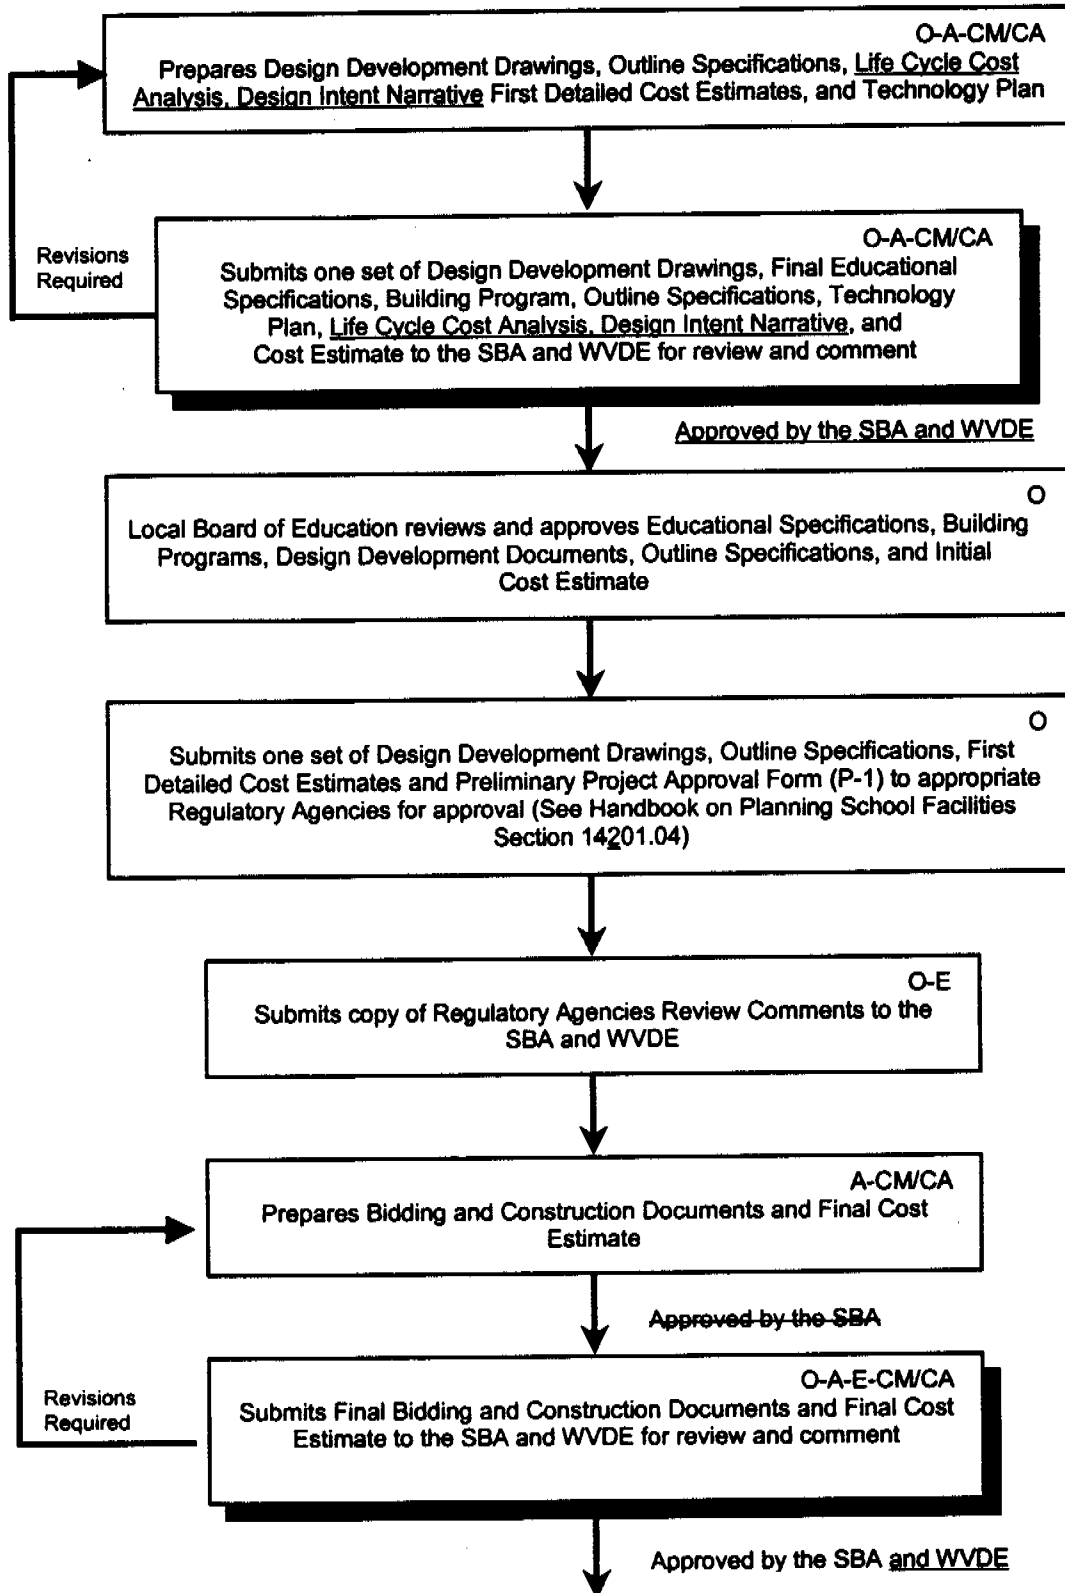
O-A-CM/CA
Prepares Design Development Drawings, Outline Specifications, Life Cycle Cost Analysis, Design Intent Narrative First Detailed Cost Estimates, and Technology Plan

Revisions Required

O-A-CM/CA
Submits one set of Design Development Drawings, Final Educational Specifications, Building Program, Outline Specifications, Technology Plan, Life Cycle Cost Analysis, Design Intent Narrative, and Cost Estimate to the SBA and WVDE for review and comment

Approved by the SBA and WVDE

O
Local Board of Education reviews and approves Educational Specifications, Building Programs, Design Development Documents, Outline Specifications, and Initial Cost Estimate

O
Submits one set of Design Development Drawings, Outline Specifications, First Detailed Cost Estimates and Preliminary Project Approval Form (P-1) to appropriate Regulatory Agencies for approval (See Handbook on Planning School Facilities Section 14201.04)

O-E
Submits copy of Regulatory Agencies Review Comments to the SBA and WVDE

A-CM/CA
Prepares Bidding and Construction Documents and Final Cost Estimate

Approved by the SBA

Revisions Required

O-A-E-CM/CA
Submits Final Bidding and Construction Documents and Final Cost Estimate to the SBA and WVDE for review and comment

Approved by the SBA and WVDE